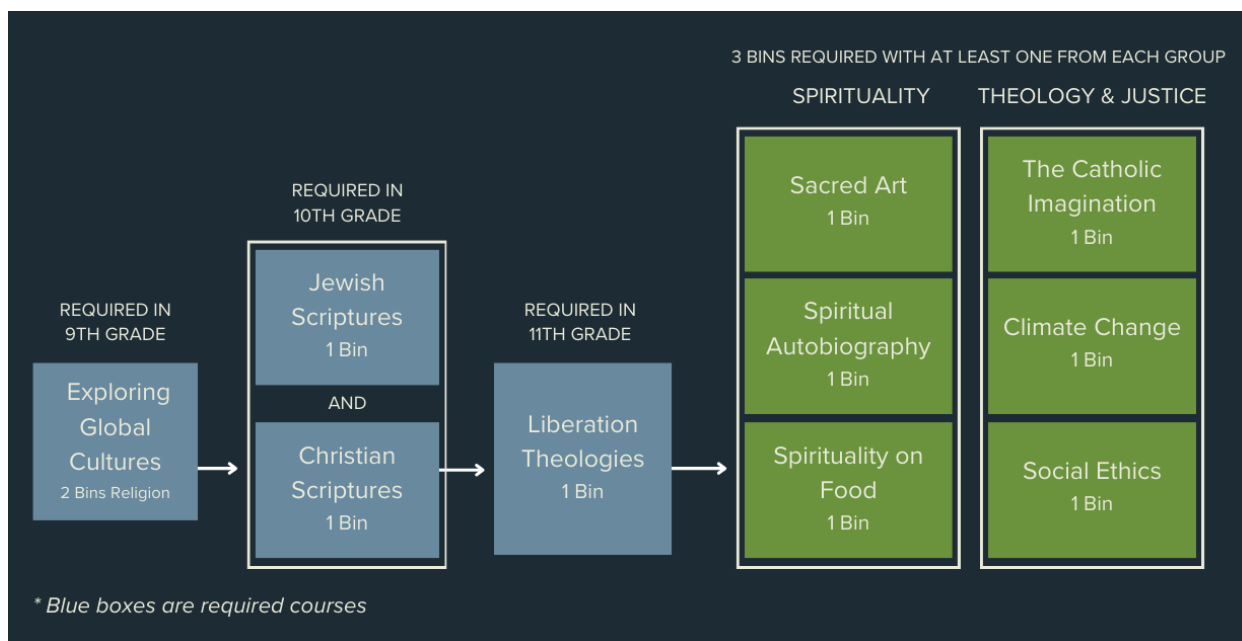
REQUIRED IN 9TH GRADE

Exploring Global Cultures
2 Bins Religion

REQUIRED IN 10TH GRADE

Jewish Scriptures
1 Bin

AND

Christian Scriptures
1 Bin

REQUIRED IN 11TH GRADE

Liberation Theologies
1 Bin

3 BINS REQUIRED WITH AT LEAST ONE FROM EACH GROUP

SPIRITUALITY

Sacred Art
1 Bin

Spiritual Autobiography
1 Bin

Spirituality on Food
1 Bin

THEOLOGY & JUSTICE

The Catholic Imagination
1 Bin

Climate Change
1 Bin

Social Ethics
1 Bin

* Blue boxes are required courses